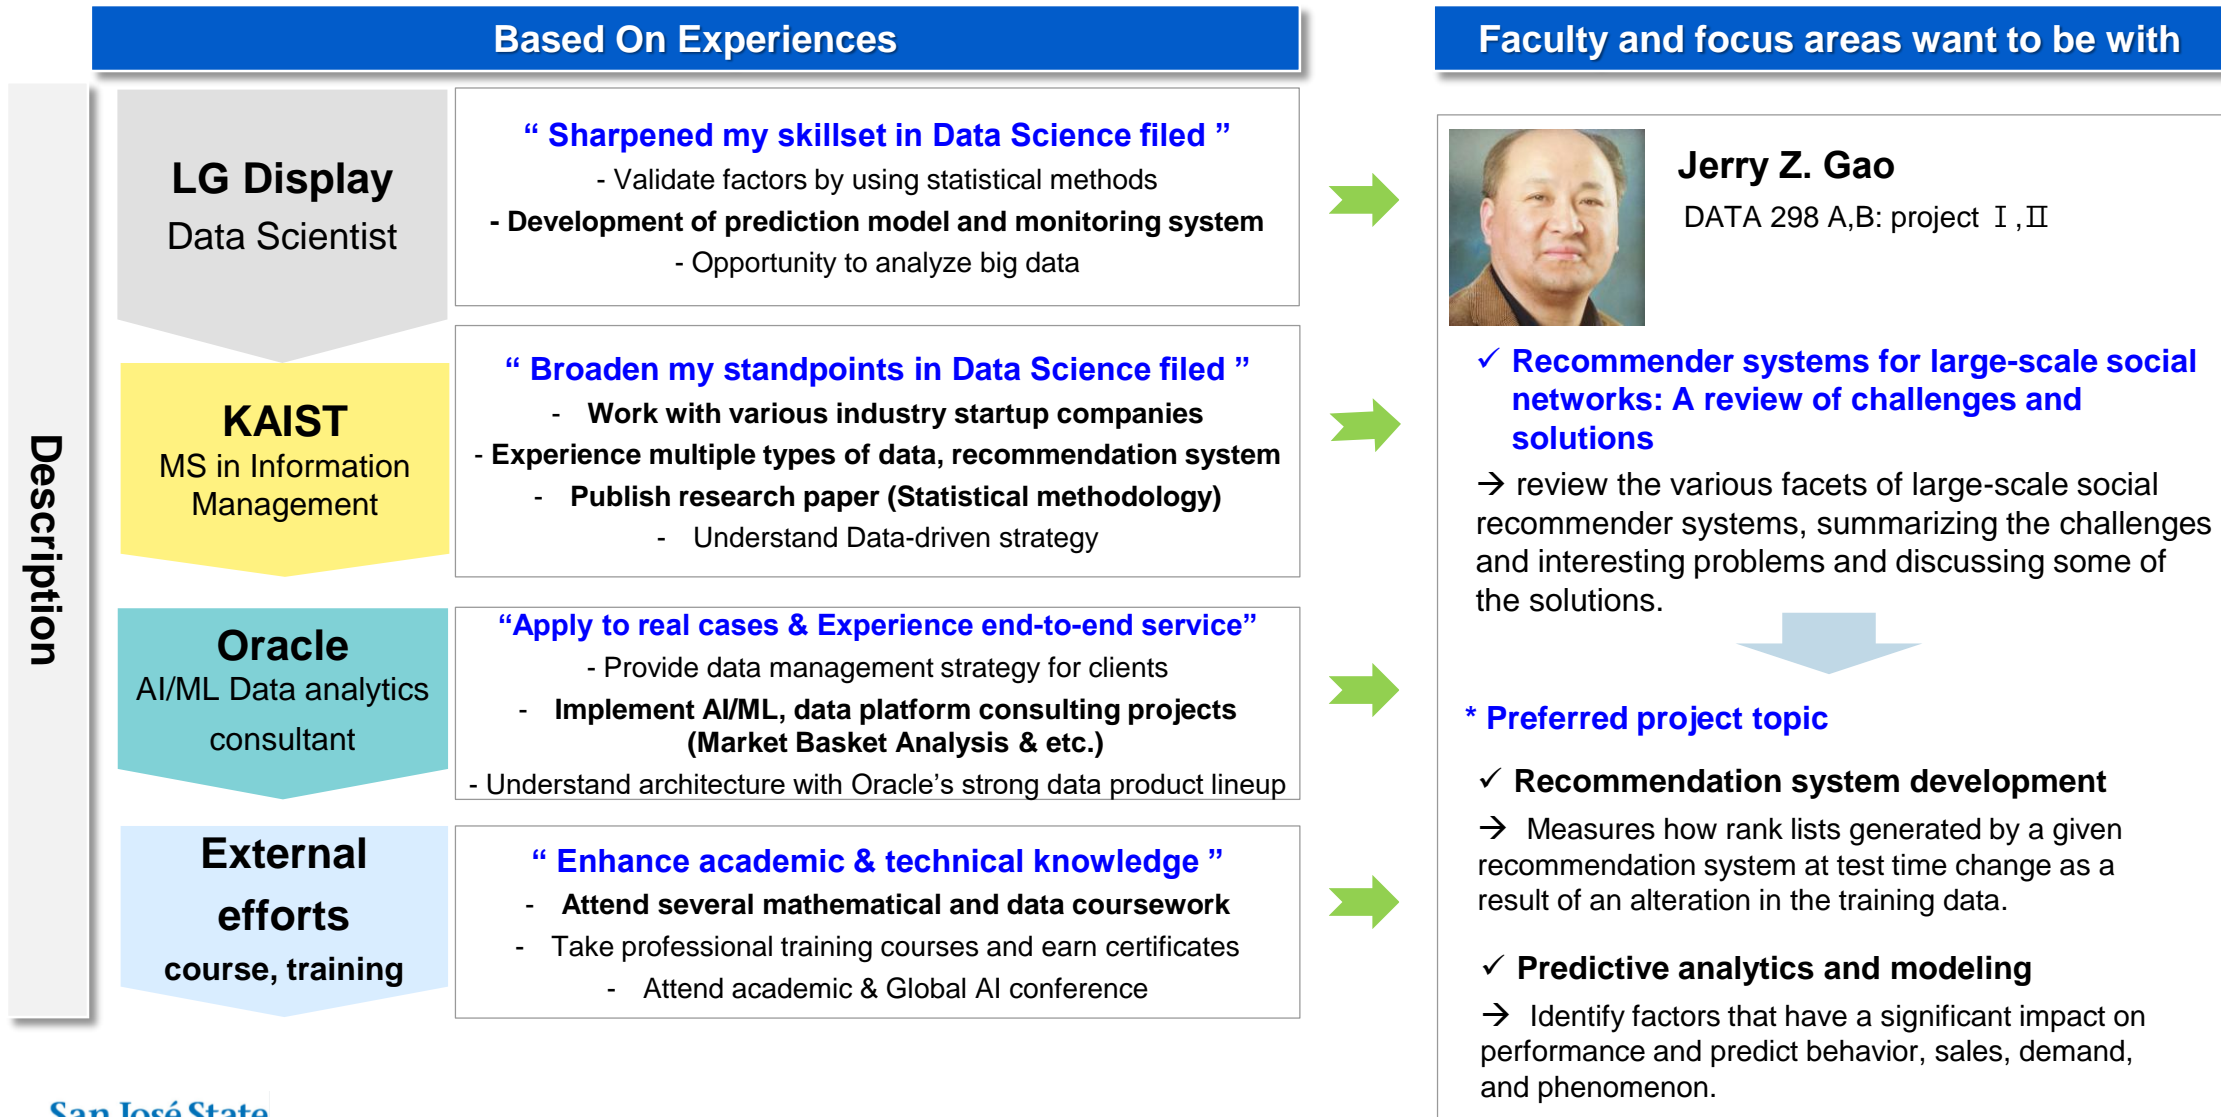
Based On Experiences

Description

LG Display
Data Scientist

" Sharpened my skillset in Data Science filed "
- Validate factors by using statistical methods
- Development of prediction model and monitoring system
- Opportunity to analyze big data

KAIST
MS in Information Management

" Broaden my standpoints in Data Science filed "
- Work with various industry startup companies
- Experience multiple types of data, recommendation system
- Publish research paper (Statistical methodology)
- Understand Data-driven strategy

Oracle
AI/ML Data analytics consultant

"Apply to real cases & Experience end-to-end service"
- Provide data management strategy for clients
- Implement AI/ML, data platform consulting projects (Market Basket Analysis & etc.)
- Understand architecture with Oracle's strong data product lineup

External efforts
course, training

" Enhance academic & technical knowledge "
- Attend several mathematical and data coursework
- Take professional training courses and earn certificates
- Attend academic & Global AI conference

Faculty and focus areas want to be with

Jerry Z. Gao
DATA 298 A,B: project Ⅰ,Ⅱ

✓ Recommender systems for large-scale social networks: A review of challenges and solutions
→ review the various facets of large-scale social recommender systems, summarizing the challenges and interesting problems and discussing some of the solutions.

* Preferred project topic

✓ Recommendation system development
→ Measures how rank lists generated by a given recommendation system at test time change as a result of an alteration in the training data.

✓ Predictive analytics and modeling
→ Identify factors that have a significant impact on performance and predict behavior, sales, demand, and phenomenon.

San José State